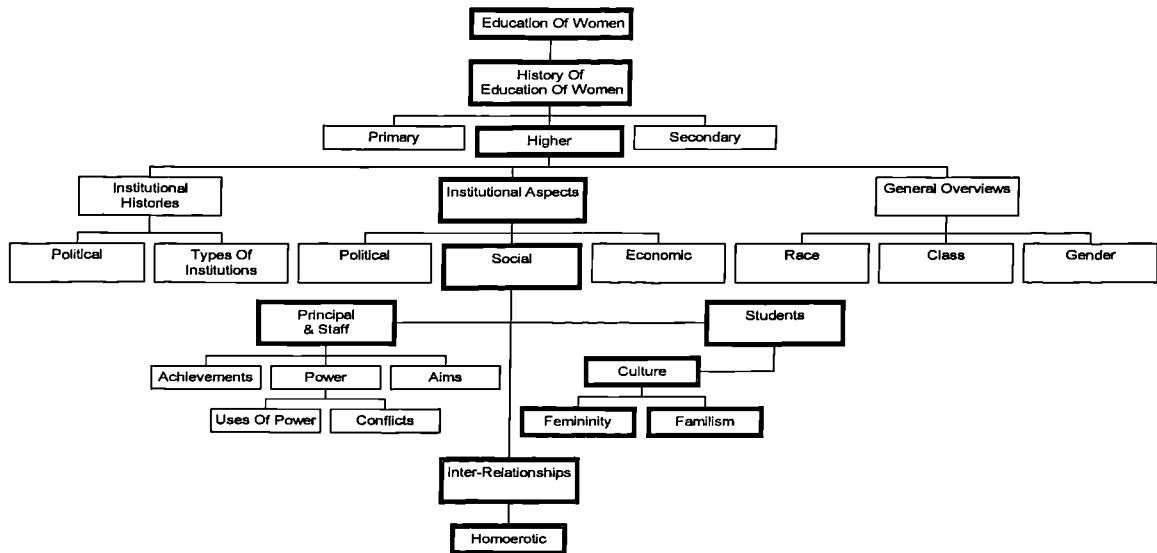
Education Of Women

History Of Education Of Women

Primary

Higher

Secondary

Institutional Histories

Institutional Aspects

General Overviews

Political

Types Of Institutions

Political

Social

Economic

Race

Class

Gender

Principal & Staff

Students

Achievements

Power

Aims

Culture

Uses Of Power

Conflicts

Femininity

Familism

Inter-Relationships

Homoerotic